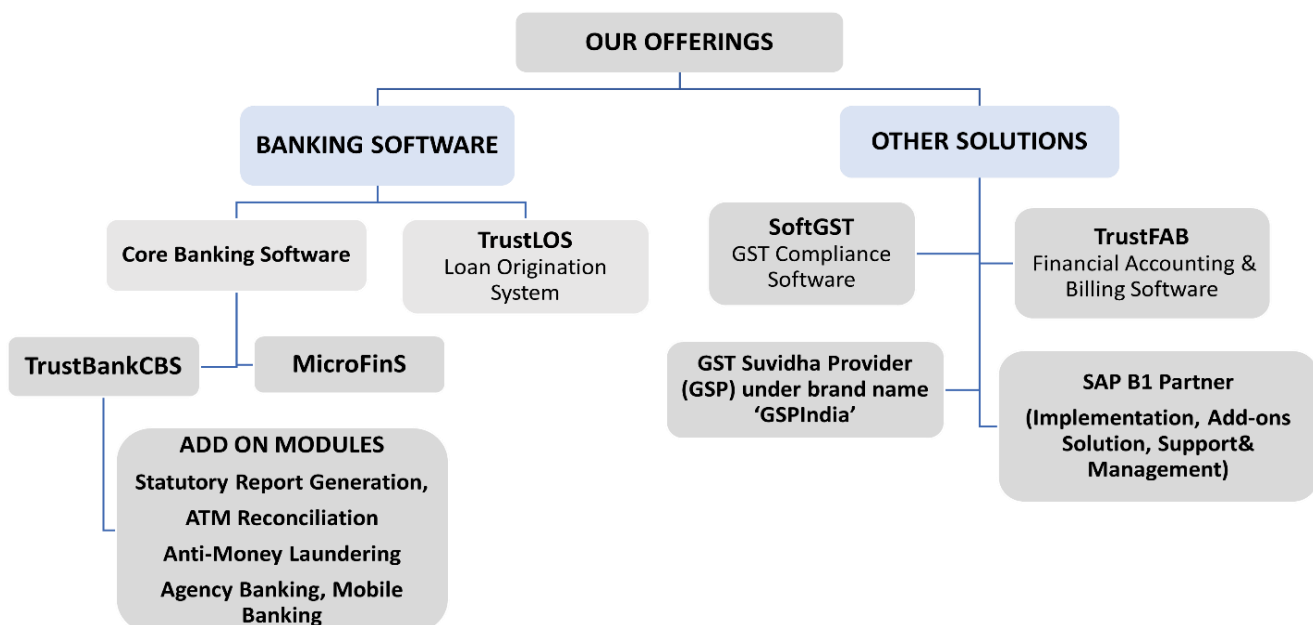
OUR OFFERINGS

BANKING SOFTWARE

OTHER SOLUTIONS

Core Banking Software

TrustLOS
Loan Origination System

SoftGST
GST Compliance Software

TrustFAB
Financial Accounting & Billing Software

TrustBankCBS

MicroFinS

GST Suvidha Provider (GSP) under brand name 'GSPIndia'

SAP B1 Partner
(Implementation, Add-ons Solution, Support& Management)

ADD ON MODULES
Statutory Report Generation,
ATM Reconciliation
Anti-Money Laundering
Agency Banking, Mobile Banking